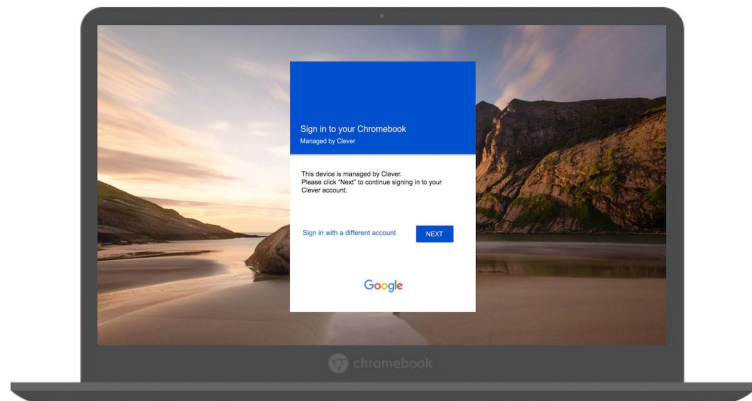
Sign in to your Chromebook
Managed by Clever

This device is managed by Clever. Please click "Next" to continue signing in to your Clever account.

Sign in with a different account

NEXT

Google

chromebook